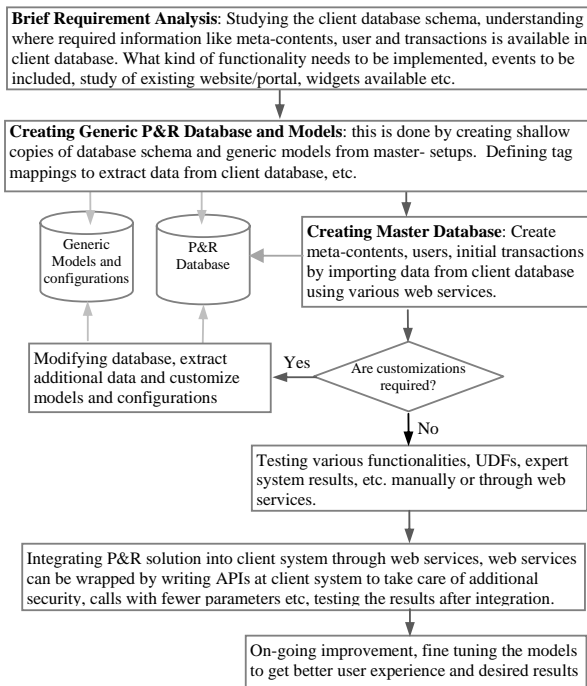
**Brief Requirement Analysis**: Studying the client database schema, understanding where required information like meta-contents, user and transactions is available in client database. What kind of functionality needs to be implemented, events to be included, study of existing website/portal, widgets available etc.

**Creating Generic P&R Database and Models**: this is done by creating shallow copies of database schema and generic models from master- setups. Defining tag mappings to extract data from client database, etc.

Generic Models and configurations

P&R Database

**Creating Master Database**: Create meta-contents, users, initial transactions by importing data from client database using various web services.

Modifying database, extract additional data and customize models and configurations

Yes

Are customizations required?

No

Testing various functionalities, UDFs, expert system results, etc. manually or through web services.

Integrating P&R solution into client system through web services, web services can be wrapped by writing APIs at client system to take care of additional security, calls with fewer parameters etc, testing the results after integration.

On-going improvement, fine tuning the models to get better user experience and desired results